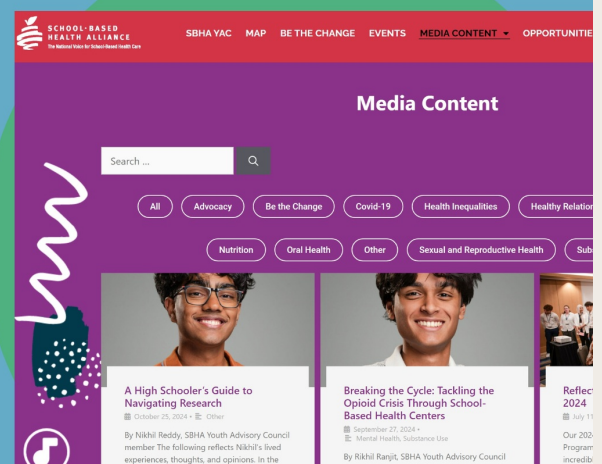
SCHOOL-BASED HEALTH ALLIANCE
The National Voice for School-Based Health Care

SBHA YAC MAP BE THE CHANGE EVENTS MEDIA CONTENT OPPORTUNITI

Media Content

Search ...

All Advocacy Be the Change Covid-19 Health Inequalities Healthy Relatio

Nutrition Oral Health Other Sexual and Reproductive Health Sub

A High Schooler's Guide to Navigating Research
October 25, 2024 • Other
By Nikhil Reddy, SBHA Youth Advisory Council member The following reflects Nikhil's lived experiences, thoughts, and opinions. In the

Breaking the Cycle: Tackling the Opioid Crisis Through School-Based Health Centers
September 27, 2024 • Mental Health, Substance Use
By Rikhil Ranjit, SBHA Youth Advisory Council

Reflec 2024
July 11
Our 20 Program incredib